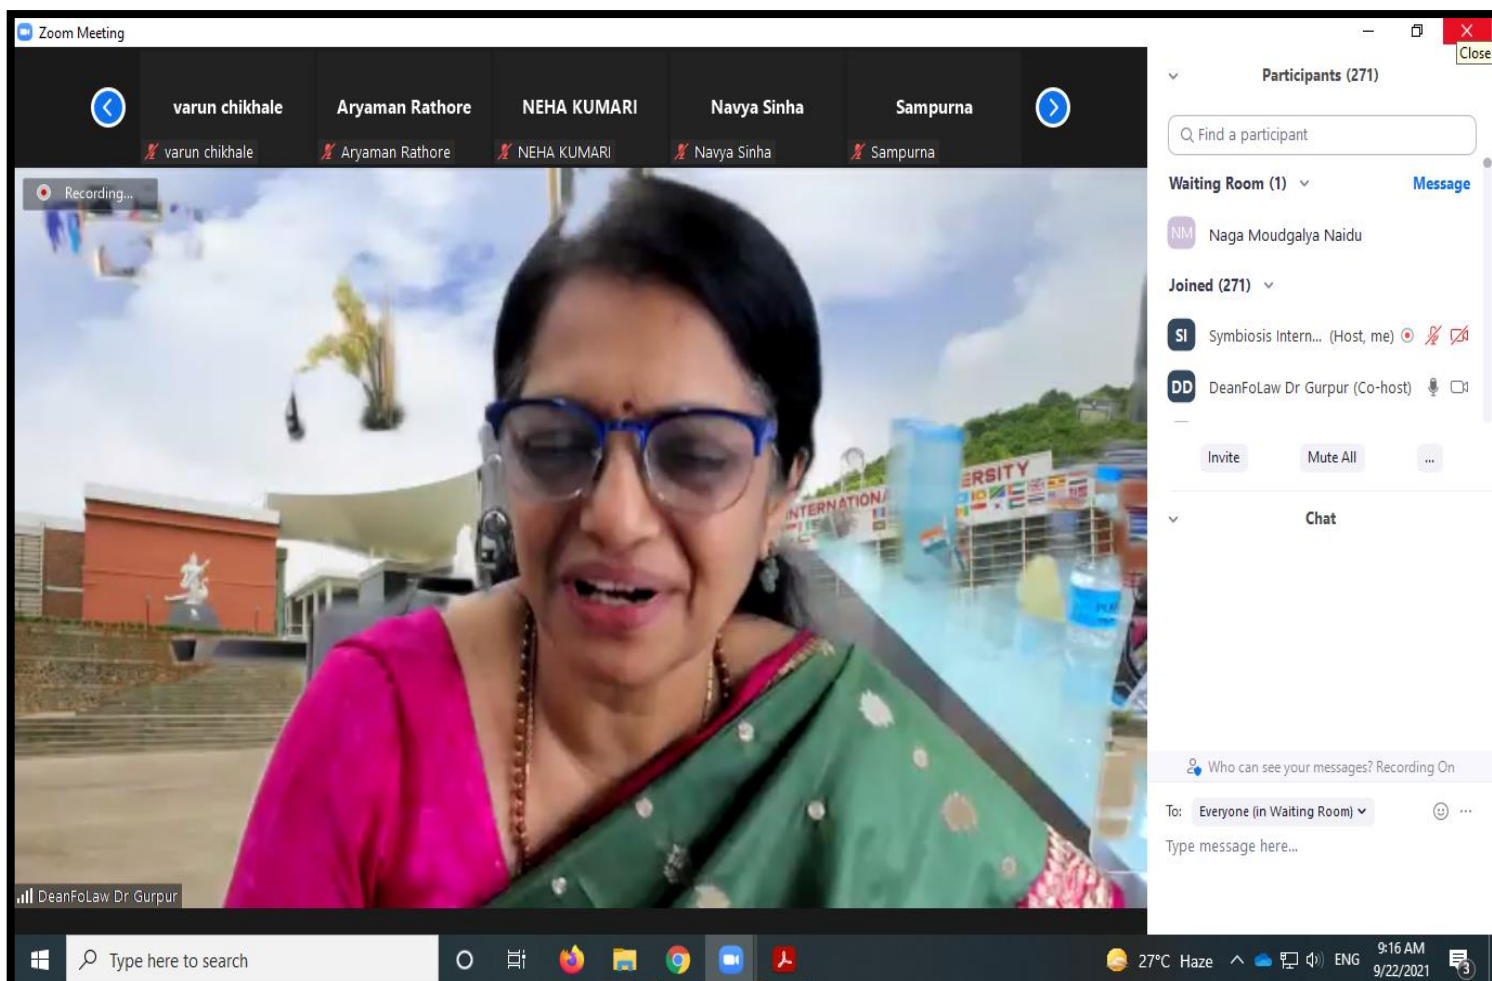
Zoom Meeting

Close

varun chikhale
varun chikhale

Aryaman Rathore
Aryaman Rathore

NEHA KUMARI
NEHA KUMARI

Navya Sinha
Navya Sinha

Sampurna
Sampurna

Recording...

INTERNATIONAL
ERSITY

DeanFoLaw Dr Gurpur

Participants (271)

Find a participant

Waiting Room (1)

Message

NM Naga Moudgalya Naidu

Joined (271)

SI Symbiosis Intern... (Host, me)

DD DeanFoLaw Dr Gurpur (Co-host)

Invite

Mute All

...

Chat

Who can see your messages? Recording On

To: Everyone (in Waiting Room)

Type message here...

Type here to search

27°C Haze

ENG

9:16 AM
9/22/2021

3